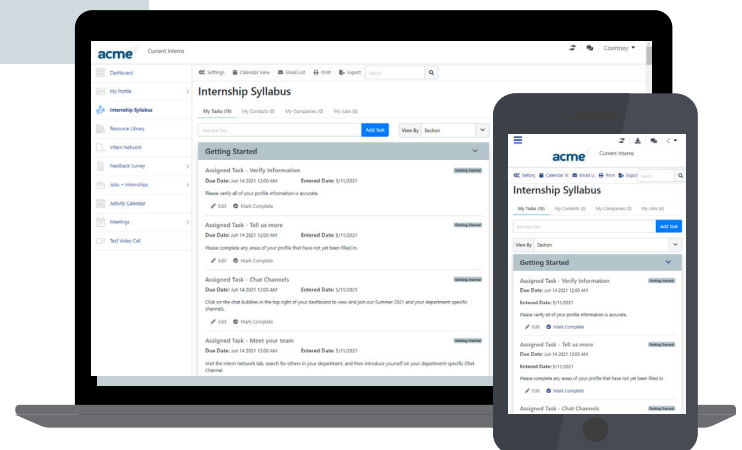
acme Current Interns

Courtney

Dashboard
My Profile
Internship Syllabus
Resource Library
Intern Network
Feedback Survey
Jobs + Internships
Activity Calendar
Meetings
Test Video Call

Settings Calendar View Email List Print Export Search

Internship Syllabus

My Tasks (19) My Contacts (0) My Companies (0) My Jobs (0)

Add New Task Add Task View By Section

Getting Started

Assigned Task - Verify Information Getting Started
Due Date: Jun 14 2021 12:00 AM Entered Date: 5/11/2021
Please verify all of your profile information is accurate.
Edit Mark Complete

Assigned Task - Tell us more Getting Started
Due Date: Jun 14 2021 12:00 AM Entered Date: 5/11/2021
Please complete any areas of your profile that have not yet been filled in.
Edit Mark Complete

Assigned Task - Chat Channels Getting Started
Due Date: Jun 14 2021 12:00 AM Entered Date: 5/11/2021
Click on the chat bubbles in the top right of your dashboard to view and join our Summer 2021 and your department-specific channels.
Edit Mark Complete

Assigned Task - Meet your team Getting Started
Due Date: Jun 14 2021 12:00 AM Entered Date: 5/11/2021
Visit the Intern Network tab, search for others in your department, and then introduce yourself on your department-specific Chat Channel.

acme Current Interns
C
Settin Calendar Vi Email Li Print Expo Search

Internship Syllabus

My Tasks (19) My Contacts (0) My Companies (0) My Jobs (0)
Add New Task Add Task
View By Section

Getting Started

Assigned Task - Verify Information Getting Started
Due Date: Jun 14 2021 12:00 AM
Entered Date: 5/11/2021
Please verify all of your profile information is accurate.
Edit Mark Complete

Assigned Task - Tell us more Getting Started
Due Date: Jun 14 2021 12:00 AM
Entered Date: 5/11/2021
Please complete any areas of your profile that have not yet been filled in.
Edit Mark Complete

Assigned Task - Chat Channels Getting Started